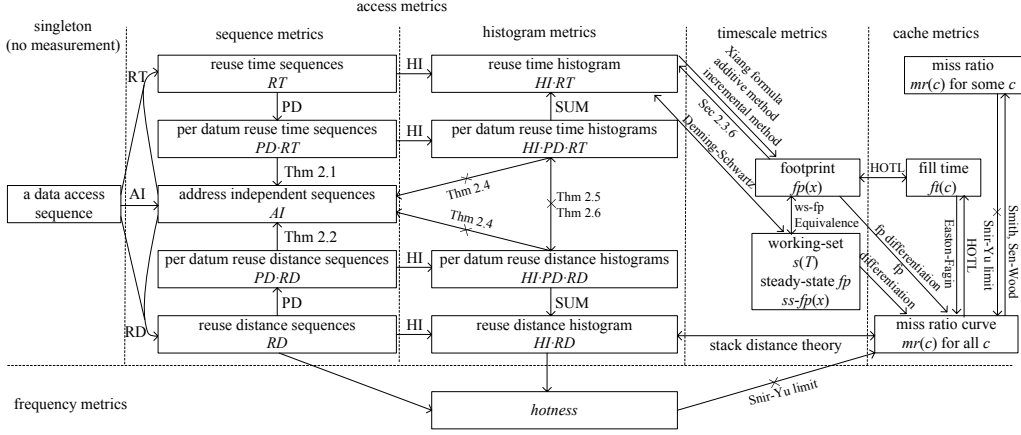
access metrics

singleton (no measurement)

sequence metrics

histogram metrics

timescale metrics

cache metrics

a data access sequence

RT

AI

RD

reuse time sequences
$RT$

PD

per datum reuse time sequences
$PD{\cdot}RT$

Thm 2.1

address independent sequences
$AI$

Thm 2.2

per datum reuse distance sequences
$PD{\cdot}RD$

PD

reuse distance sequences
$RD$

HI

HI

HI

HI

reuse time histogram
$HI{\cdot}RT$

SUM

per datum reuse time histograms
$HI{\cdot}PD{\cdot}RT$

Thm 2.4

Thm 2.4

Thm 2.5
Thm 2.6

per datum reuse distance histograms
$HI{\cdot}PD{\cdot}RD$

SUM

reuse distance histogram
$HI{\cdot}RD$

Xiang formula
additive method
incremental method

Sec 2.3.6

Denning-Schwartz

footprint
$fp(x)$

ws-fp
Equivalence

working-set
$s(T)$
steady-state $fp$
$ss\text{-}fp(x)$

fp differentiation

fp differentiation

HOTL

fill time
$ft(c)$

Easton-Fagin

HOTL

Snir-Yu limit

Smith, Sen-Wood

miss ratio
$mr(c)$ for some $c$

miss ratio curve
$mr(c)$ for all $c$

stack distance theory

frequency metrics

hotness

Snir-Yu limit